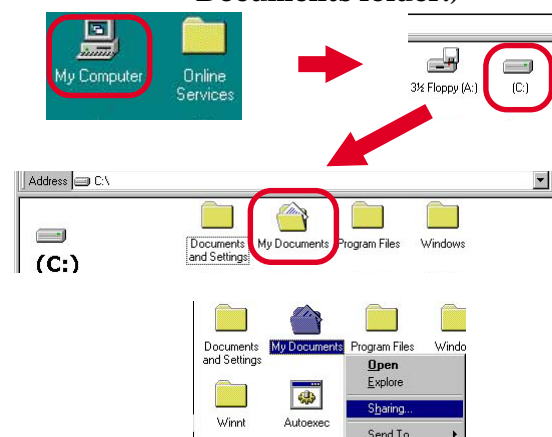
Documents folder.)

My Computer

Online Services

3½ Floppy (A:)

(C:)

Address C:\

(C:)

Documents and Settings

My Documents

Program Files

Windows

Documents and Settings

My Documents

Program Files

Windo

Winnt

Autoexec

Open

Explore

Sharing...

Send To